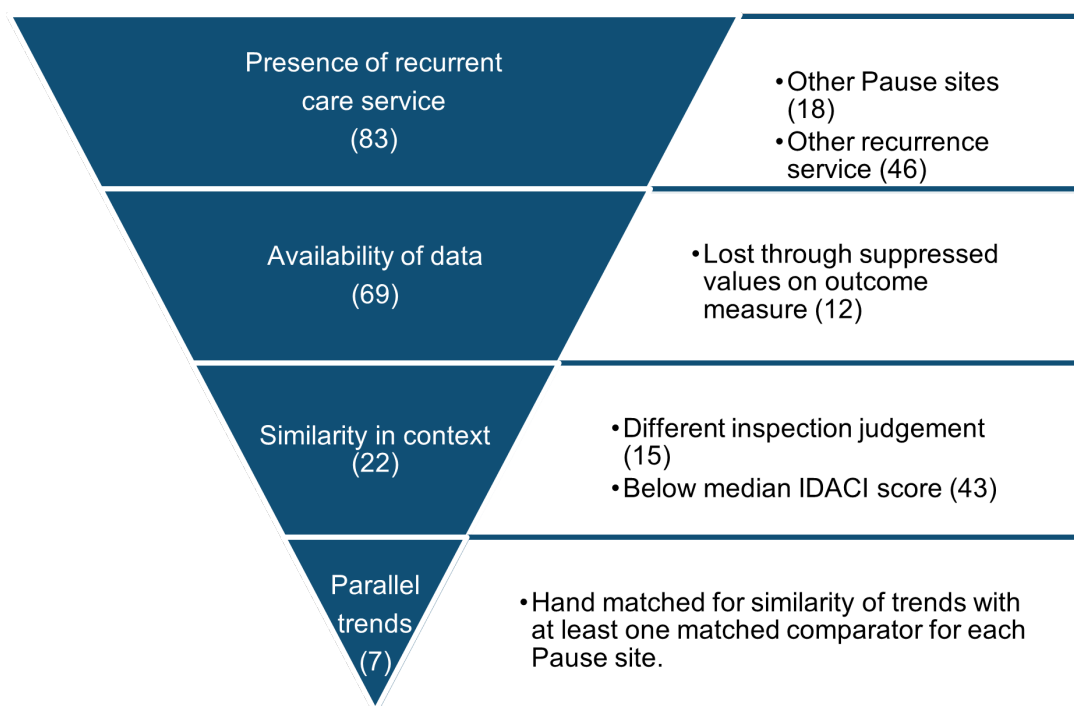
Presence of recurrent care service
(83)

• Other Pause sites (18)
• Other recurrence service (46)

Availability of data
(69)

• Lost through suppressed values on outcome measure (12)

Similarity in context
(22)

• Different inspection judgement (15)
• Below median IDACI score (43)

Parallel trends
(7)

• Hand matched for similarity of trends with at least one matched comparator for each Pause site.